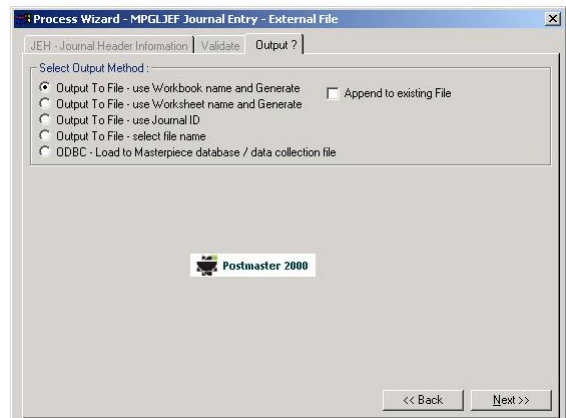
Process Wizard - MPGLJEF Journal Entry - External File

JEH - Journal Header Information | Validate | Output ?

Select Output Method :

Output To File - use Workbook name and Generate

Output To File - use Worksheet name and Generate

Output To File - use Journal ID

Output To File - select file name

ODBC - Load to Masterpiece database / data collection file

Append to existing File

Postmaster 2000

<< Back

Next >>